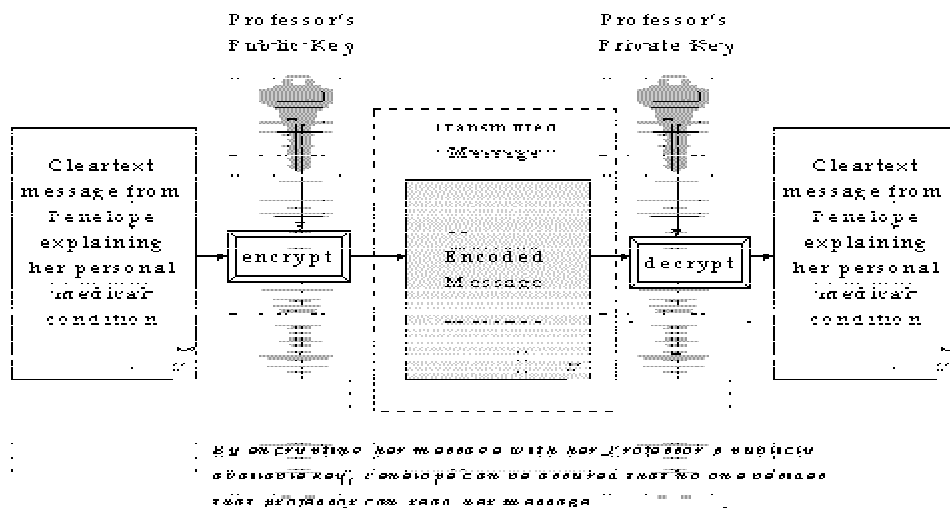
Professor's Public Key

Professor's Private Key

Cleartext message from Penelope explaining her personal medical condition

encrypt

Transmitted Message

Encoded Message

decrypt

Cleartext message from Penelope explaining her personal medical condition

By encrypting her message with her professor's publicly available key, Penelope can be assured that no one except that professor can read her message.